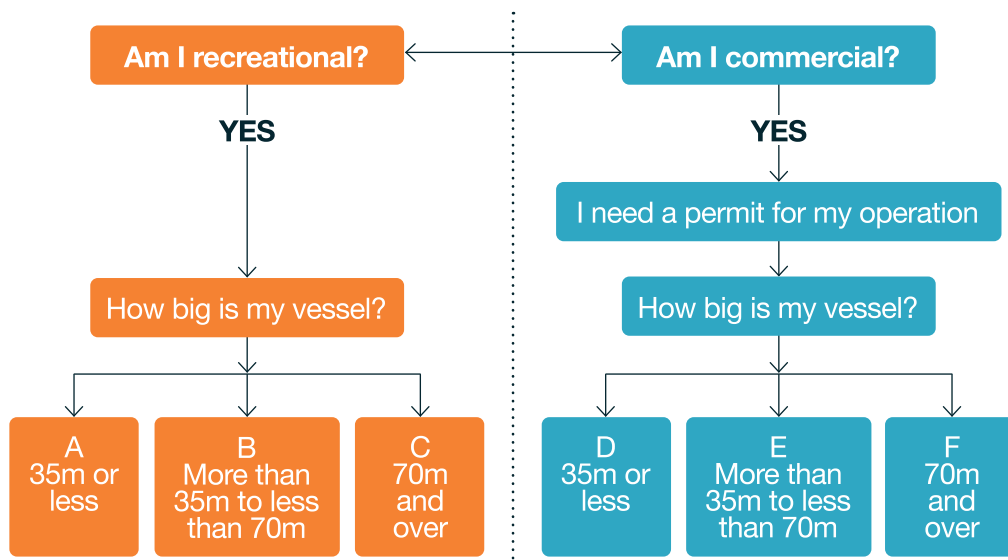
Am I recreational?

YES

How big is my vessel?

A
35m or less

B
More than 35m to less than 70m

C
70m and over

Am I commercial?

YES

I need a permit for my operation

How big is my vessel?

D
35m or less

E
More than 35m to less than 70m

F
70m and over